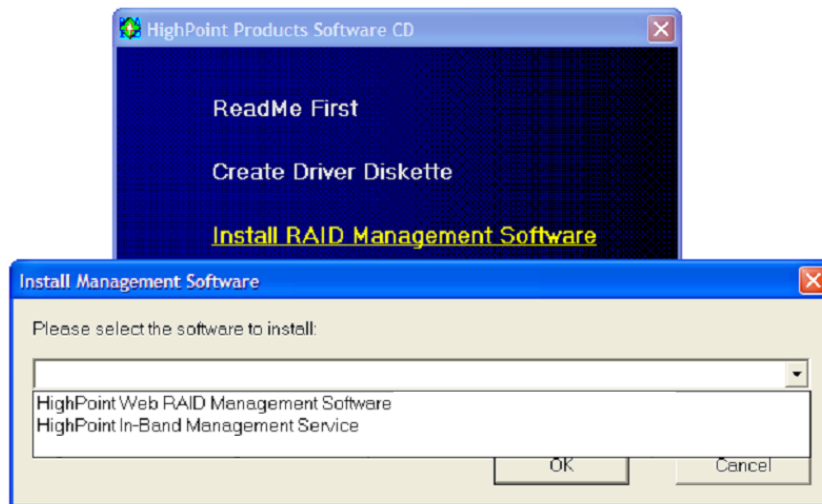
HighPoint Products Software CD

ReadMe First

Create Driver Diskette

Install RAID Management Software

Install Management Software

Please select the software to install:

HighPoint Web RAID Management Software
HighPoint In-Band Management Service

OK

Cancel